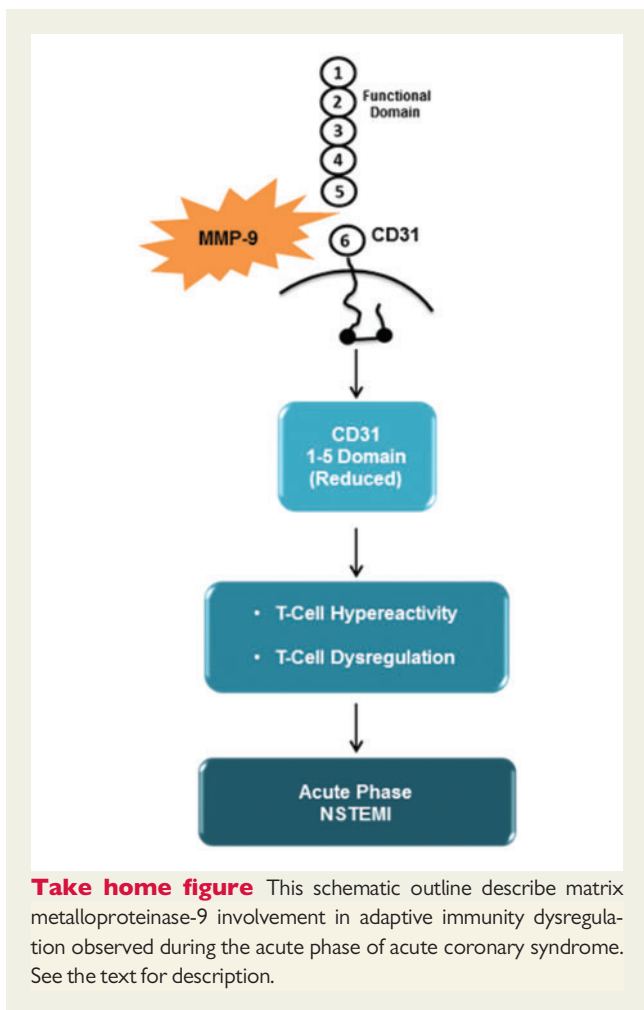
1
2 Functional Domain
3
4
5
MMP-9
6 CD31

CD31
1-5 Domain
(Reduced)

• T-Cell Hypereactivity
• T-Cell Dysregulation

Acute Phase
NSTEMI

**Take home figure** This schematic outline describe matrix metalloproteinase-9 involvement in adaptive immunity dysregulation observed during the acute phase of acute coronary syndrome. See the text for description.